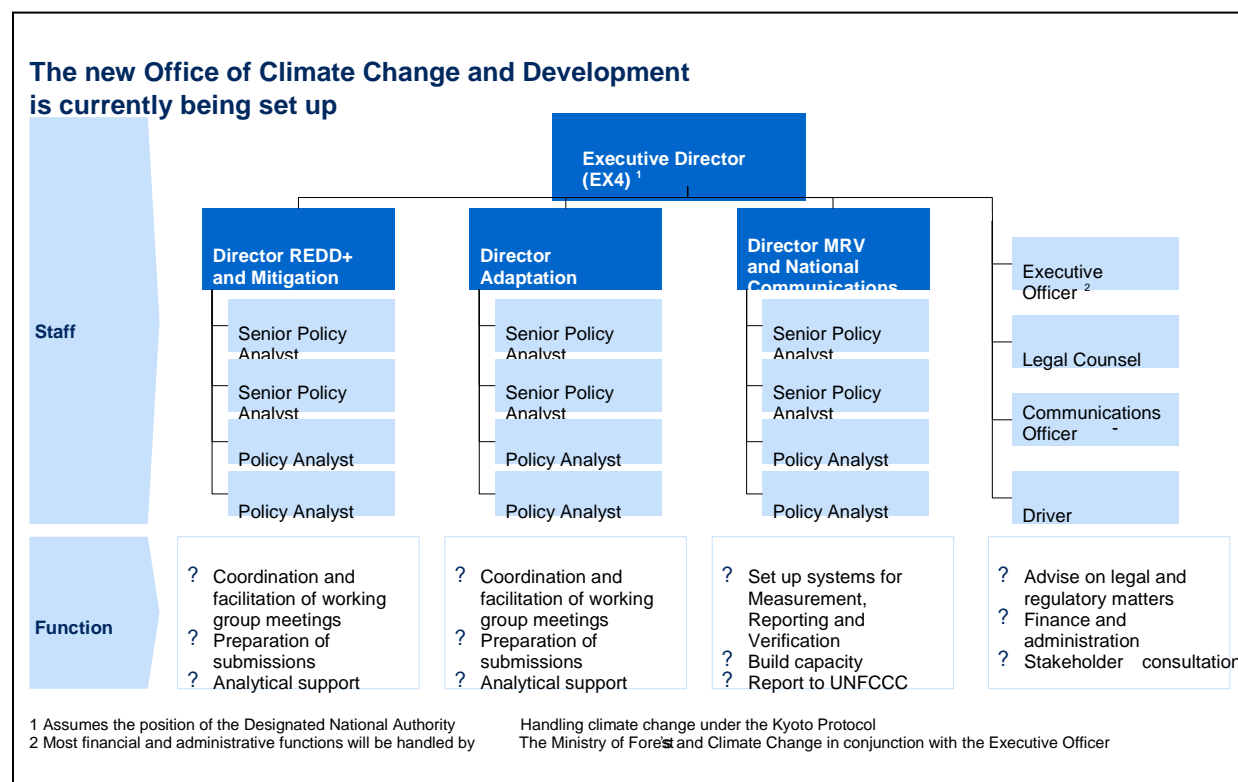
The new Office of Climate Change and Development is currently being set up

Executive Director (EX4) $^1$

Staff

Director REDD+ and Mitigation

Senior Policy Analyst

Senior Policy Analyst

Policy Analyst

Policy Analyst

Director Adaptation

Senior Policy Analyst

Senior Policy Analyst

Policy Analyst

Policy Analyst

Director MRV and National Communications

Senior Policy Analyst

Senior Policy Analyst

Policy Analyst

Policy Analyst

Executive Officer $^2$

Legal Counsel

Communications Officer

Driver

Function

? Coordination and facilitation of working group meetings
? Preparation of submissions
? Analytical support

? Coordination and facilitation of working group meetings
? Preparation of submissions
? Analytical support

? Set up systems for Measurement, Reporting and Verification
? Build capacity
? Report to UNFCCC

? Advise on legal and regulatory matters
? Finance and administration
? Stakeholder consultation

1 Assumes the position of the Designated National Authority Handling climate change under the Kyoto Protocol
2 Most financial and administrative functions will be handled by The Ministry of Forest and Climate Change in conjunction with the Executive Officer